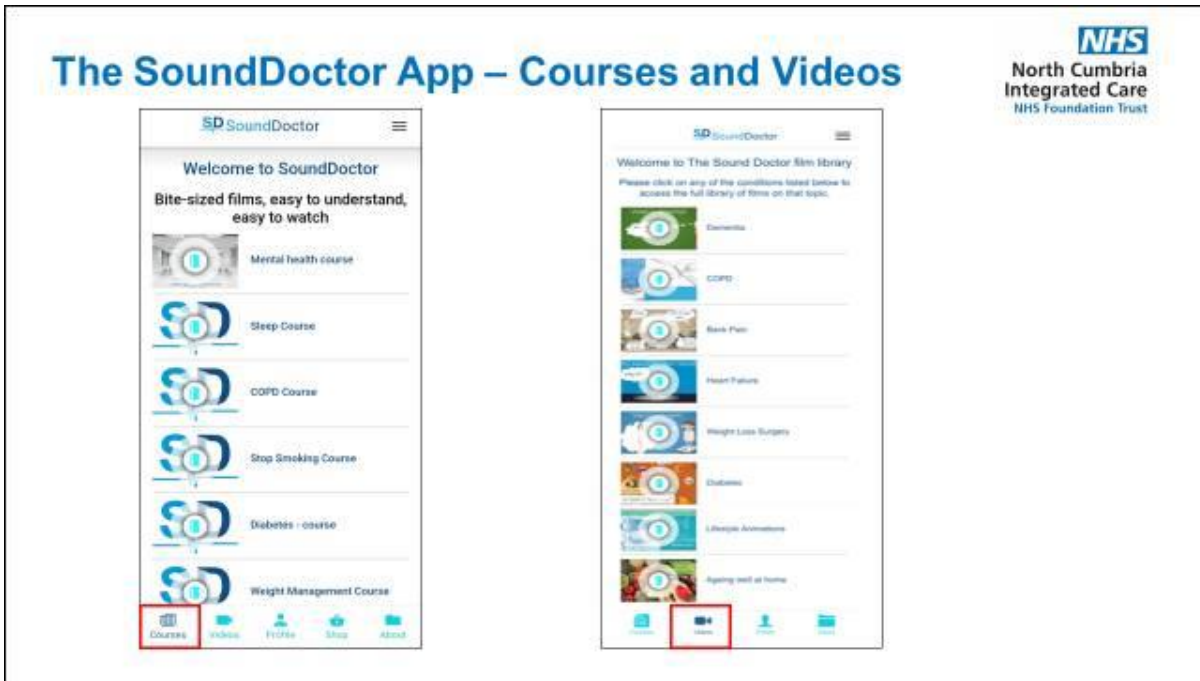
The SoundDoctor App – Courses and Videos

NHS
North Cumbria Integrated Care
NHS Foundation Trust

SD SoundDoctor

Welcome to SoundDoctor

Bite-sized films, easy to understand, easy to watch

Mental health course

Sleep Course

COPD Course

Stop Smoking Course

Diabetes - course

Weight Management Course

Courses Videos Profile Shop About

SD SoundDoctor

Welcome to The Sound Doctor film library

Please click on any of the conditions listed below to access the full library of films on that topic.

Dementia

COPD

Back Pain

Heart Failure

Weight Loss Surgery

Diabetes

Lifestyle Animations

Ageing well at home

Courses Videos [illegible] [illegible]